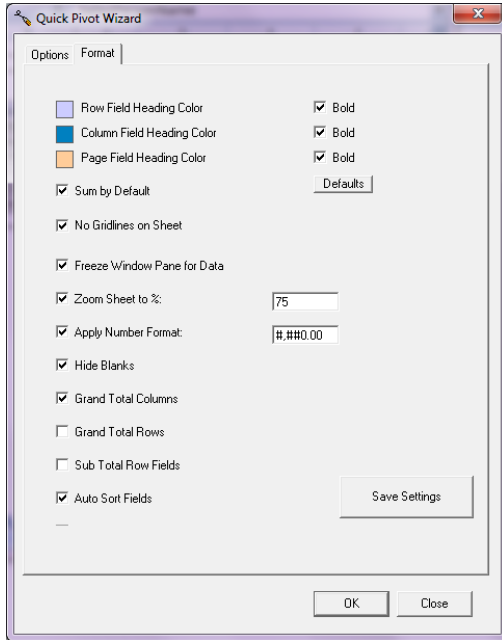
Quick Pivot Wizard

Options Format

Row Field Heading Color
Bold
Column Field Heading Color
Bold
Page Field Heading Color
Bold
Defaults
Sum by Default
No Gridlines on Sheet
Freeze Window Pane for Data
Zoom Sheet to %:
75
Apply Number Format:
#,##0.00
Hide Blanks
Grand Total Columns
Grand Total Rows
Sub Total Row Fields
Auto Sort Fields
Save Settings

OK
Close